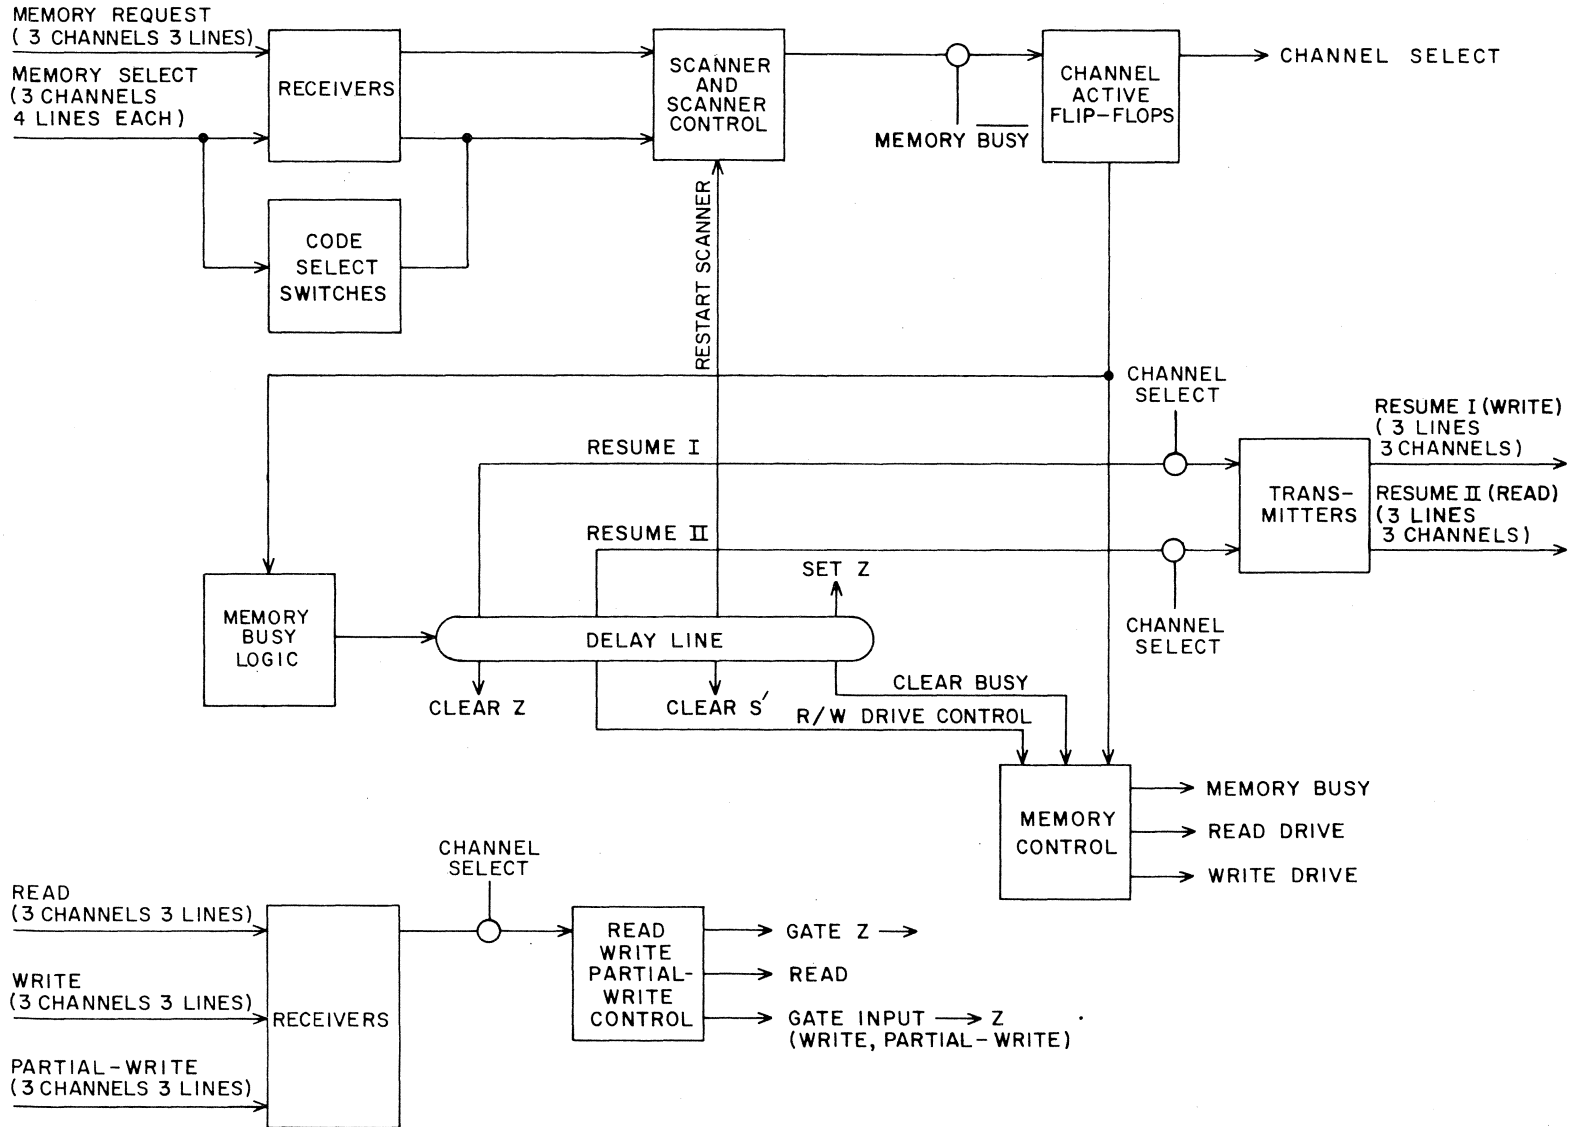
MEMORY REQUEST
(3 CHANNELS 3 LINES)

MEMORY SELECT
(3 CHANNELS
4 LINES EACH)

RECEIVERS

CODE
SELECT
SWITCHES

SCANNER
AND
SCANNER
CONTROL

MEMORY $\overline{BUSY}$

CHANNEL
ACTIVE
FLIP-FLOPS

CHANNEL SELECT

RESTART SCANNER

CHANNEL
SELECT

RESUME I

RESUME I (WRITE)
(3 LINES
3 CHANNELS)

TRANS-
MITTERS

RESUME II

RESUME II (READ)
(3 LINES
3 CHANNELS)

SET Z

MEMORY
BUSY
LOGIC

DELAY LINE

CHANNEL
SELECT

CLEAR Z

CLEAR S′

CLEAR BUSY

R/W DRIVE CONTROL

MEMORY
CONTROL

MEMORY BUSY

READ DRIVE

WRITE DRIVE

CHANNEL
SELECT

READ
(3 CHANNELS 3 LINES)

WRITE
(3 CHANNELS 3 LINES)

PARTIAL-WRITE
(3 CHANNELS 3 LINES)

RECEIVERS

READ
WRITE
PARTIAL-
WRITE
CONTROL

GATE Z →

READ

GATE INPUT → Z
(WRITE, PARTIAL-WRITE)